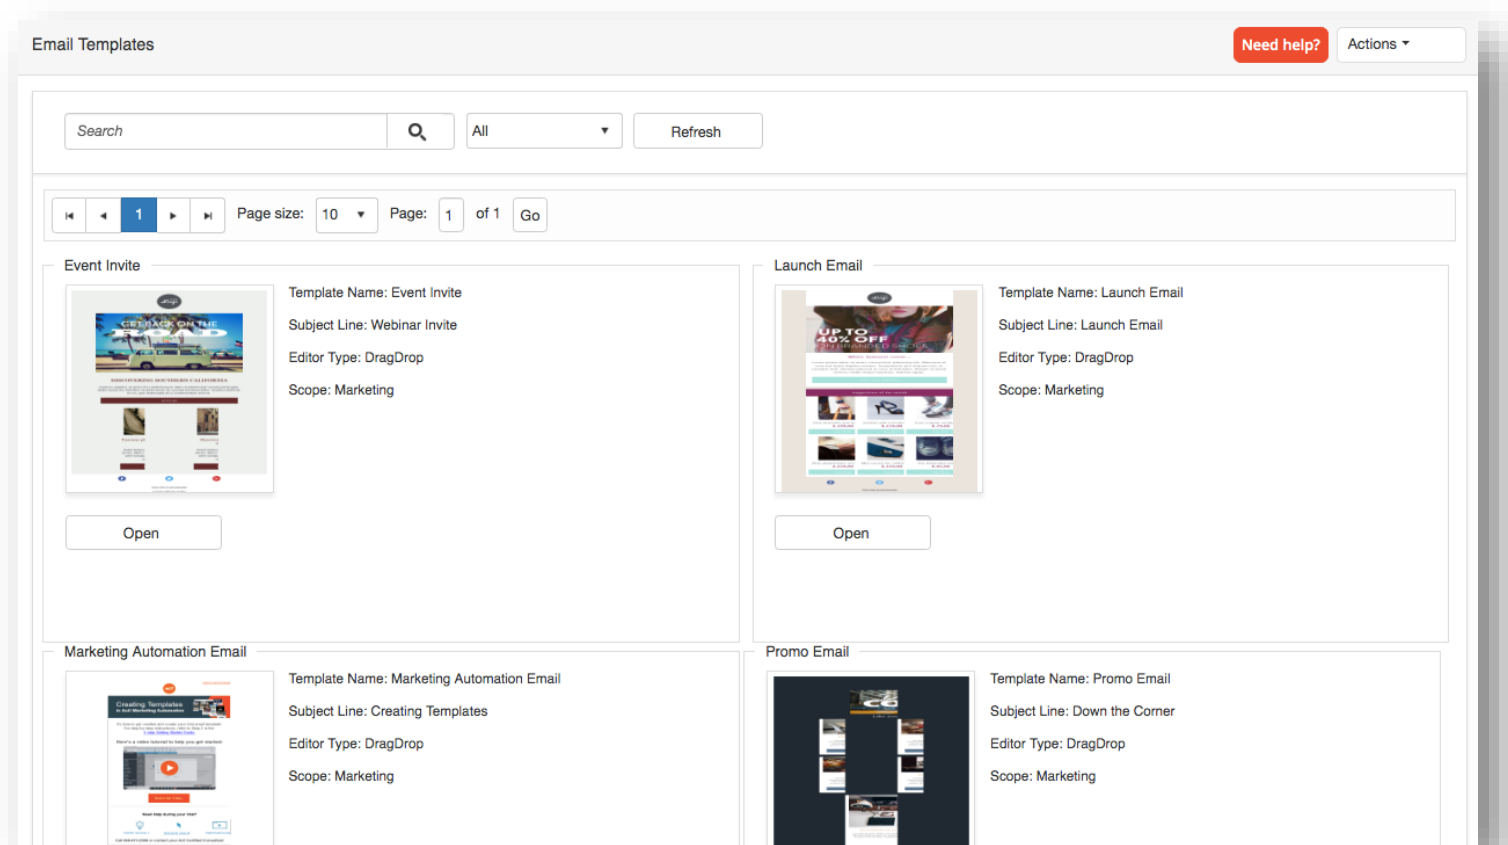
Email Templates

Need help?

Actions

Search

All

Refresh

1

Page size: 10

Page: 1 of 1 Go

Event Invite

GET BACK ON THE ROAD

Template Name: Event Invite

Subject Line: Webinar Invite

Editor Type: DragDrop

Scope: Marketing

Open

Launch Email

UP TO 40% OFF

Template Name: Launch Email

Subject Line: Launch Email

Editor Type: DragDrop

Scope: Marketing

Open

Marketing Automation Email

Creating Templates

Template Name: Marketing Automation Email

Subject Line: Creating Templates

Editor Type: DragDrop

Scope: Marketing

Promo Email

Template Name: Promo Email

Subject Line: Down the Corner

Editor Type: DragDrop

Scope: Marketing